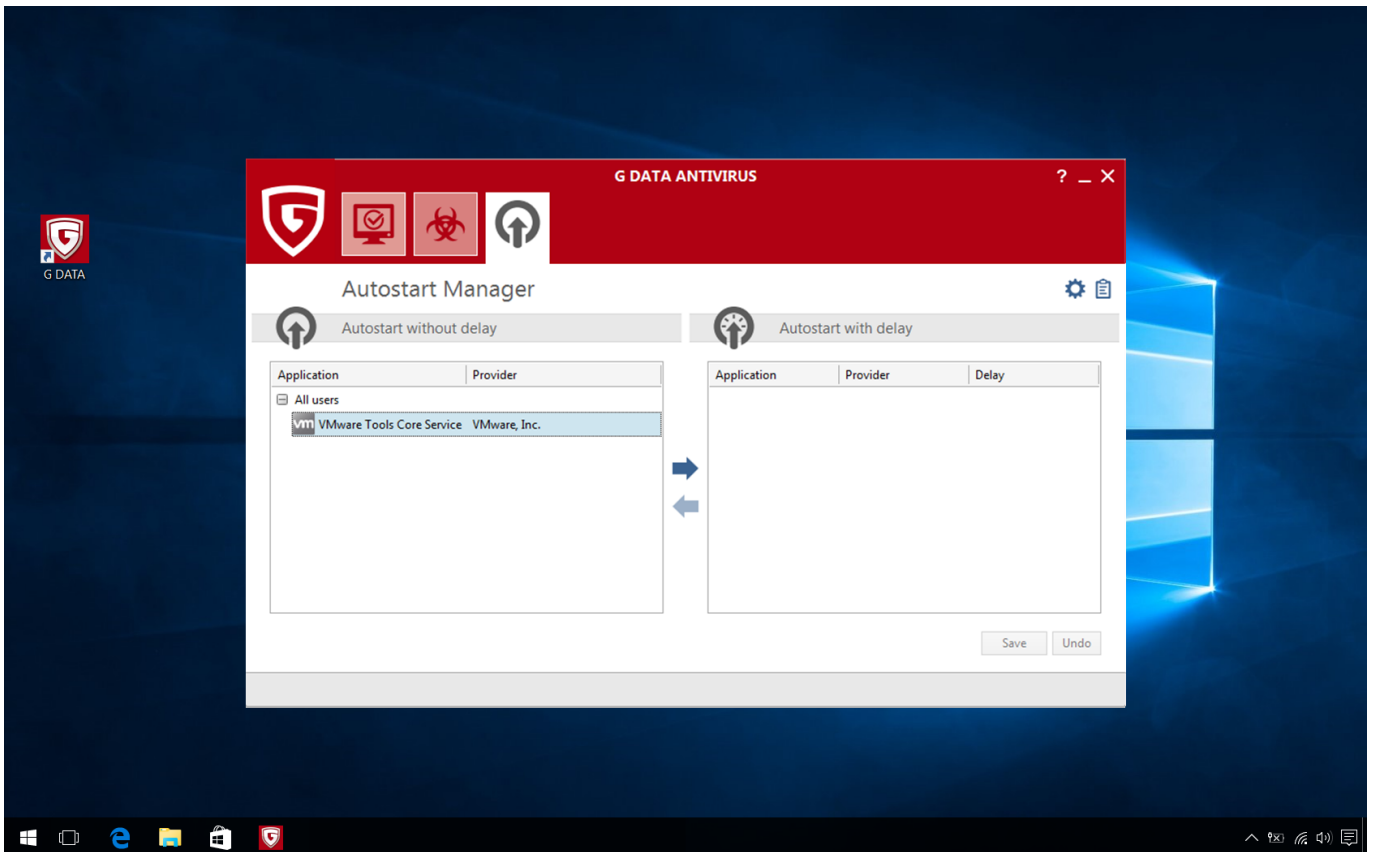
G DATA

G DATA ANTIVIRUS

? _ X

Autostart Manager

Autostart without delay

Autostart with delay

| Application | Provider |
|---|---|
| All users | |
| VMware Tools Core Service | VMware, Inc. |

| Application | Provider | Delay |
|---|---|---|

Save Undo